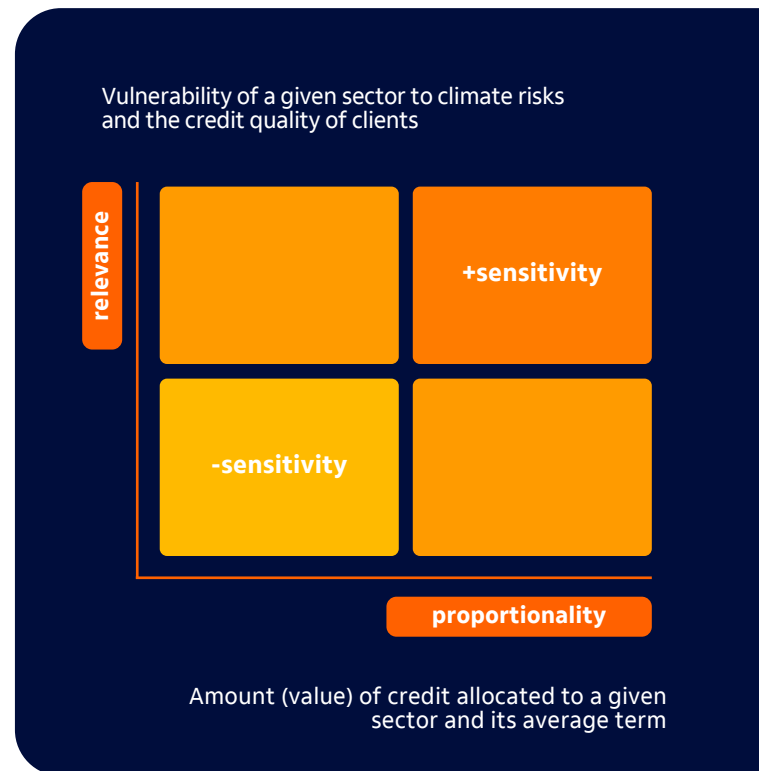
Vulnerability of a given sector to climate risks and the credit quality of clients

relevance

+sensitivity

-sensitivity

proportionality

Amount (value) of credit allocated to a given sector and its average term